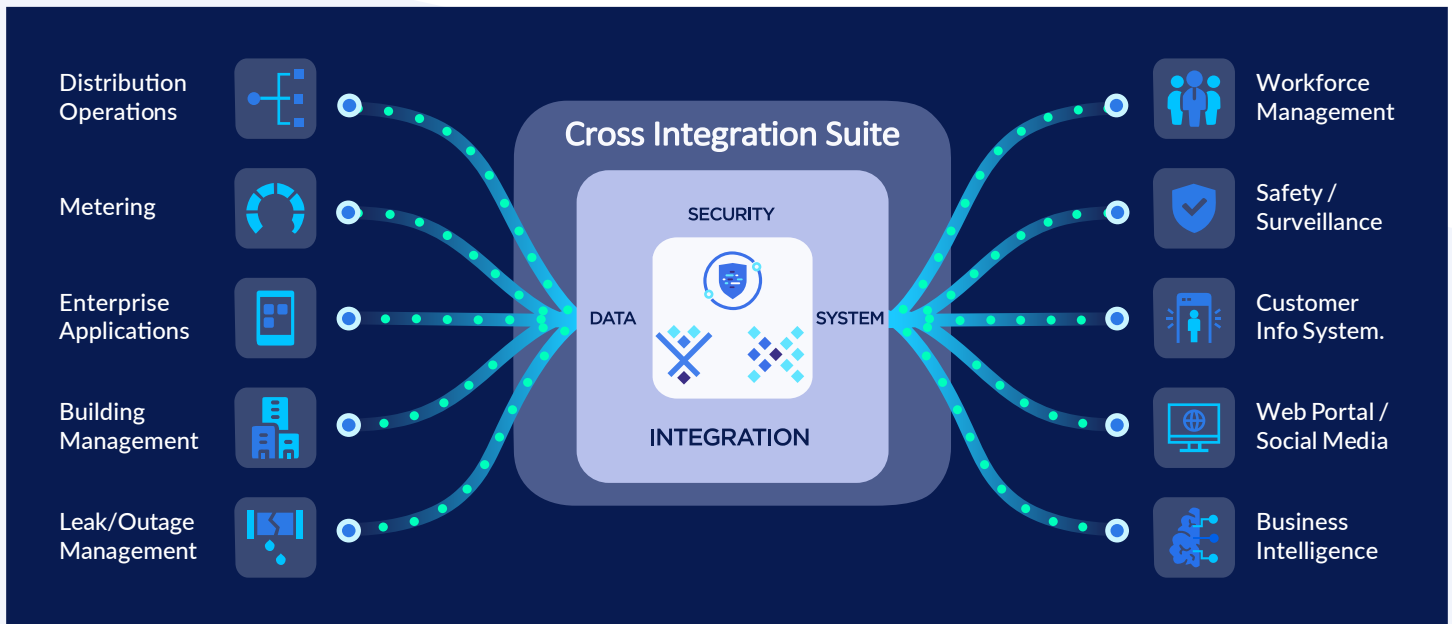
Distribution Operations

Metering

Enterprise Applications

Building Management

Leak/Outage Management

Cross Integration Suite

SECURITY

DATA

SYSTEM

INTEGRATION

Workforce Management

Safety / Surveillance

Customer Info System.

Web Portal / Social Media

Business Intelligence